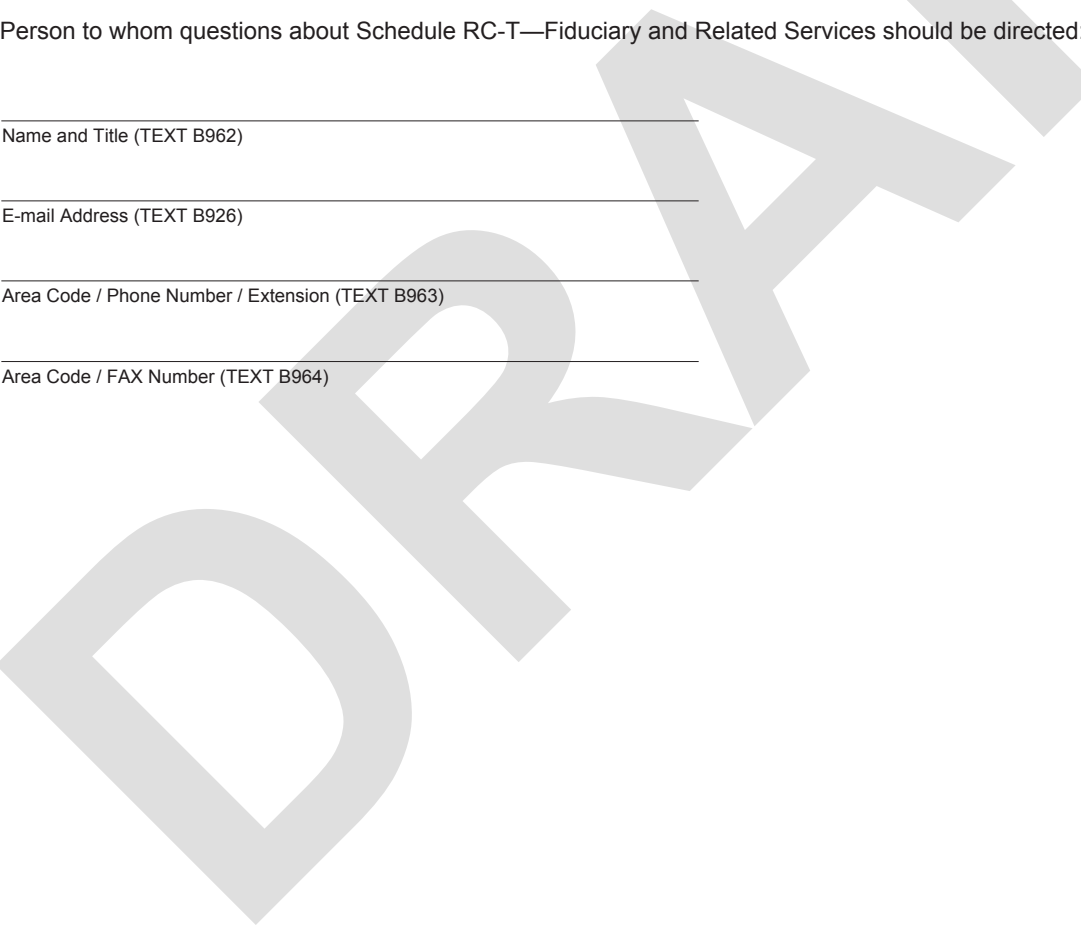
Person to whom questions about Schedule RC-T—Fiduciary and Related Services should be directed:

Name and Title (TEXT B962)

E-mail Address (TEXT B926)

Area Code / Phone Number / Extension (TEXT B963)

Area Code / FAX Number (TEXT B964)

DRAFT